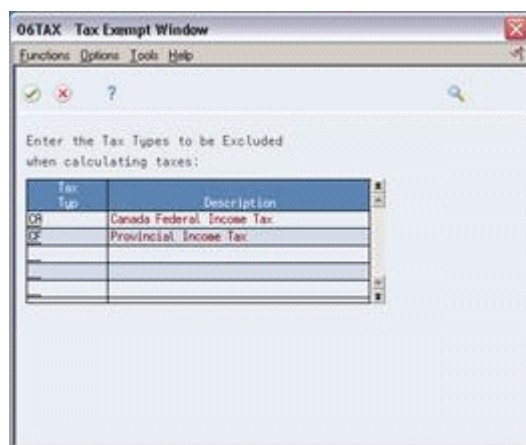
06TAX Tax Exempt Window

Functions Options Tools Help

?

Enter the Tax Types to be Excluded when calculating taxes:

| Tax Typ | Description |
|---|---|
| CA | Canada Federal Income Tax |
| CF | Provincial Income Tax |
| | |
| | |
| | |
| | |